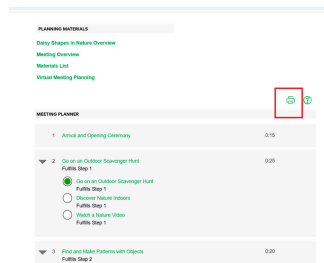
PLANNING MATERIALS

Daisy Shapes in Nature Overview

Meeting Overview

Materials List

Virtual Meeting Planning

MEETING PLANNER

1 Arrival and Opening Ceremony 0:15

2 Go on an Outdoor Scavenger Hunt 0:25
Fulfills Step 1

Go on an Outdoor Scavenger Hunt
Fulfills Step 1

Discover Nature Indoors
Fulfills Step 1

Watch a Nature Video
Fulfills Step 1

3 Find and Make Patterns with Objects 0:20
Fulfills Step 2